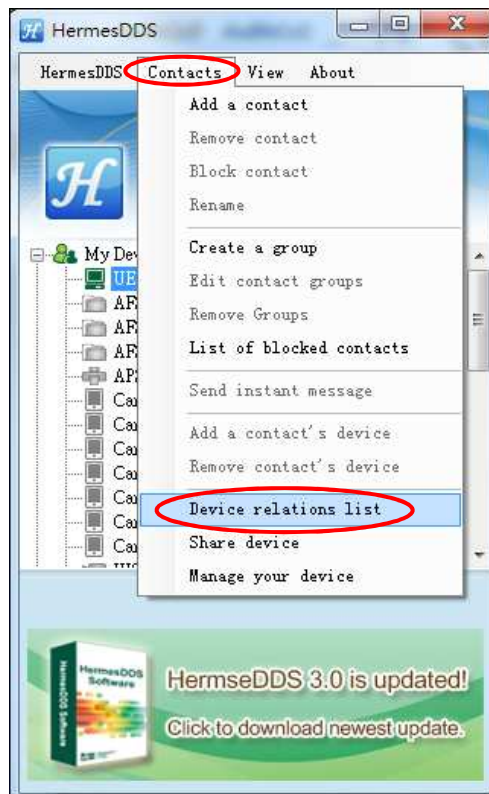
HermesDDS

HermesDDS Contacts View About

Add a contact
Remove contact
Block contact
Rename
Create a group
Edit contact groups
Remove Groups
List of blocked contacts
Send instant message
Add a contact's device
Remove contact's device
Device relations list
Share device
Manage your device

My Dev
UE
AF
AF
AF
AP
Ca
Ca
Ca
Ca
Ca
Ca
Ca

HermesDDS Software

HermseDDS 3.0 is updated!
Click to download newest update.